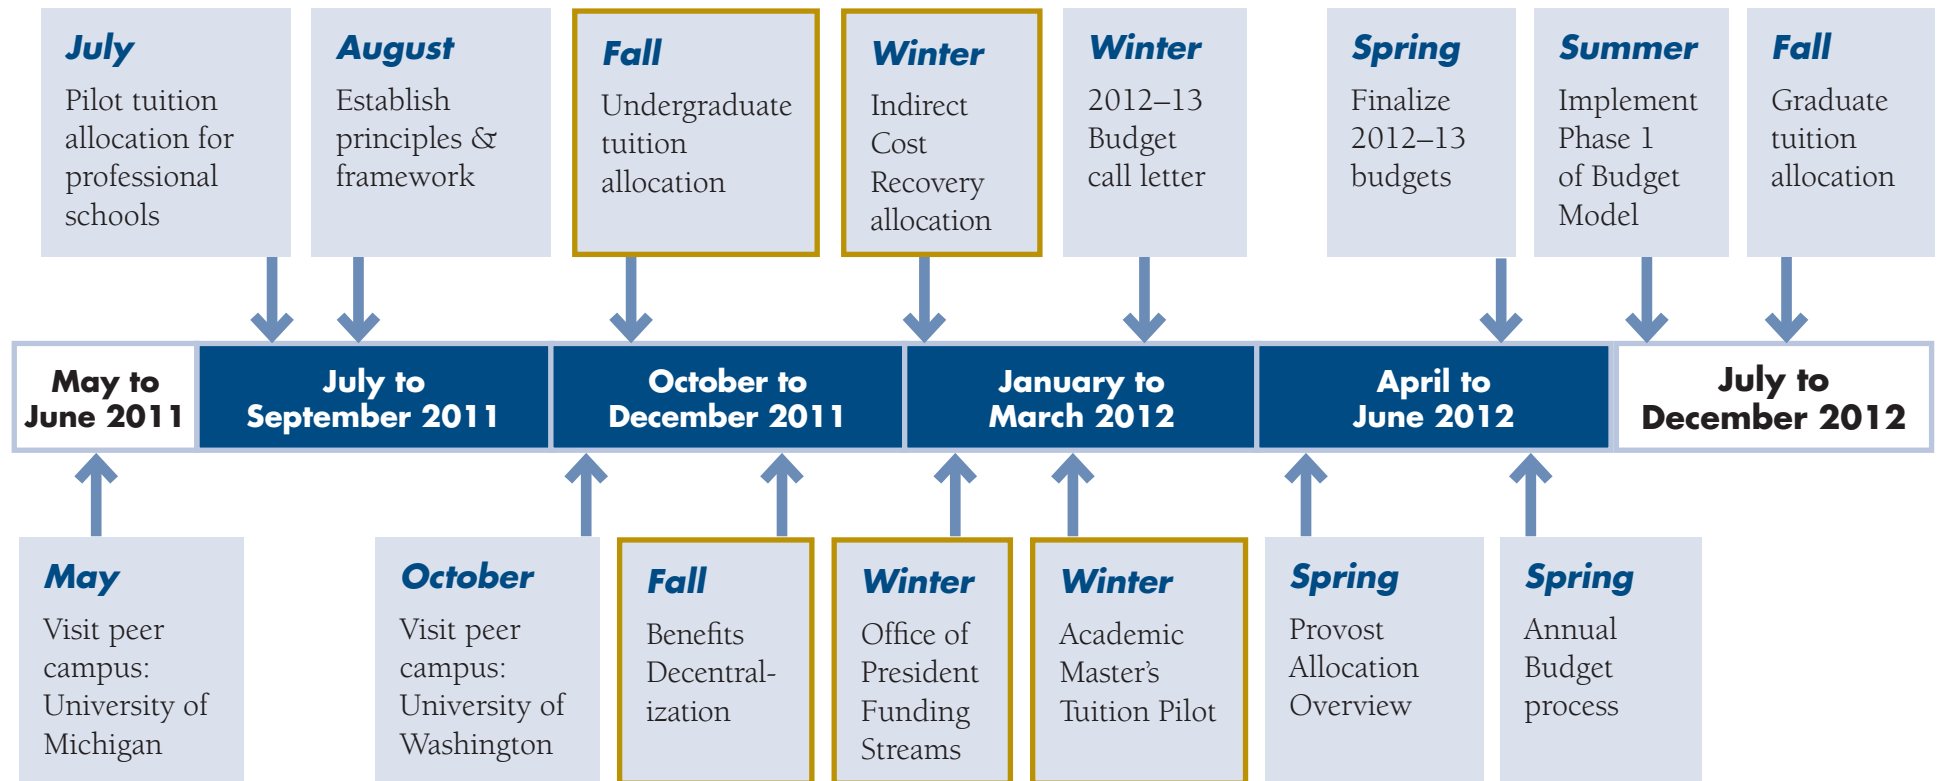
**July**
Pilot tuition allocation for professional schools

**August**
Establish principles & framework

**Fall**
Undergraduate tuition allocation

**Winter**
Indirect Cost Recovery allocation

**Winter**
2012–13 Budget call letter

**Spring**
Finalize 2012–13 budgets

**Summer**
Implement Phase 1 of Budget Model

**Fall**
Graduate tuition allocation

May to June 2011

July to September 2011

October to December 2011

January to March 2012

April to June 2012

July to December 2012

**May**
Visit peer campus: University of Michigan

**October**
Visit peer campus: University of Washington

**Fall**
Benefits Decentralization

**Winter**
Office of President Funding Streams

**Winter**
Academic Master's Tuition Pilot

**Spring**
Provost Allocation Overview

**Spring**
Annual Budget process